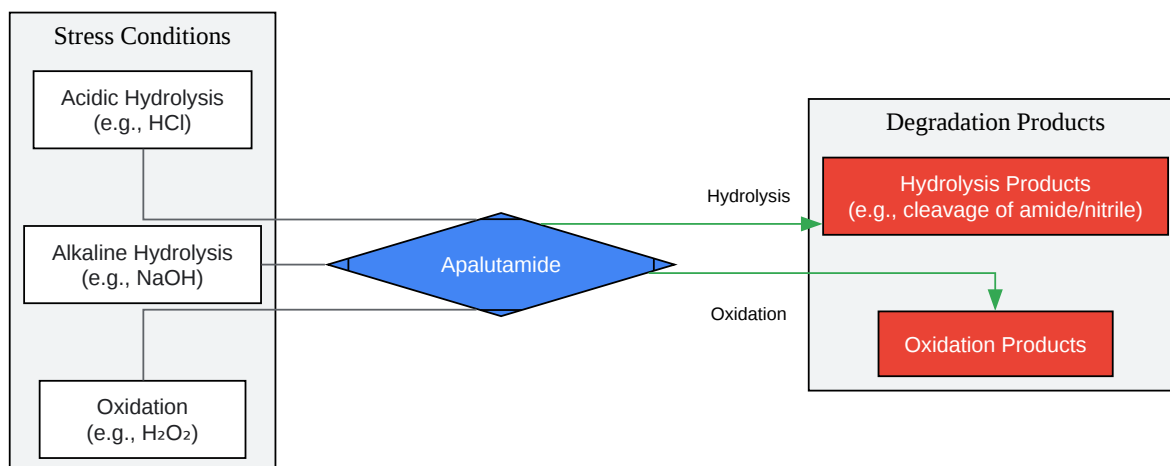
Stress Conditions

Acidic Hydrolysis
(e.g., HCl)

Alkaline Hydrolysis
(e.g., NaOH)

Oxidation
(e.g., $H_2O_2$)

Apalutamide

Hydrolysis

Oxidation

Degradation Products

Hydrolysis Products
(e.g., cleavage of amide/nitrile)

Oxidation Products